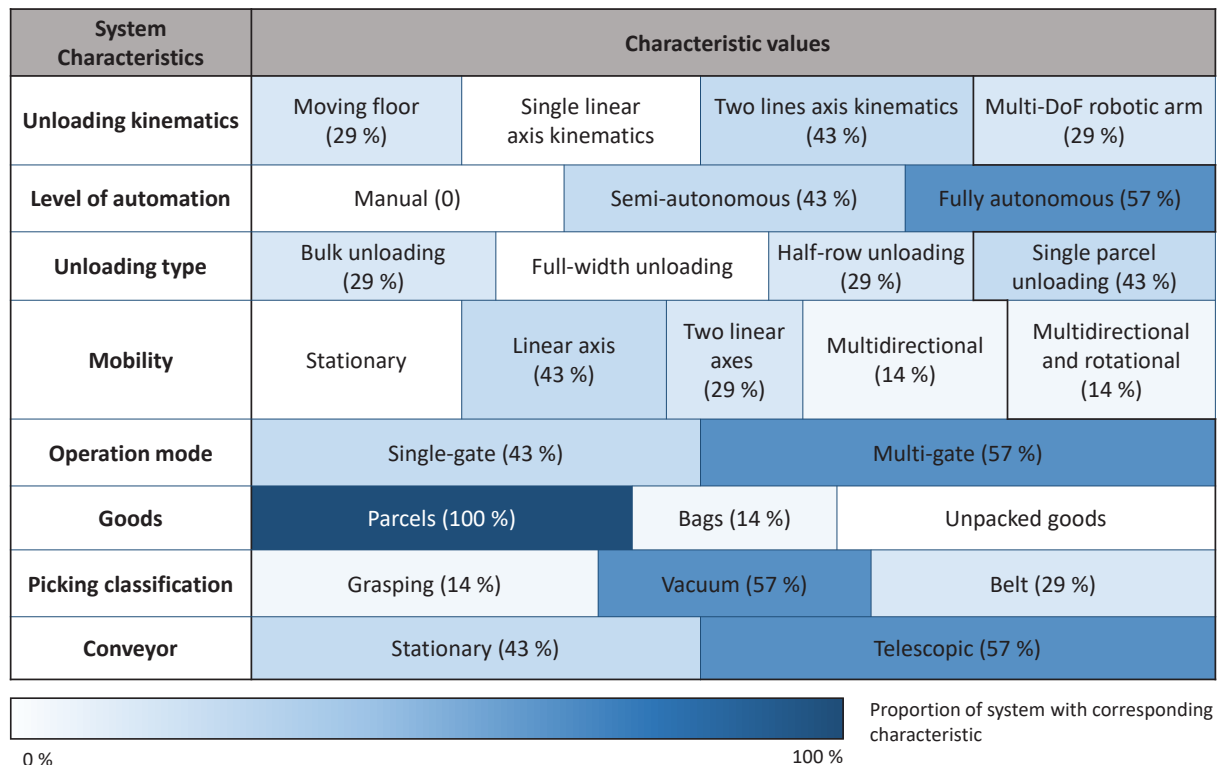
| System Characteristics | Characteristic values | | | | |
|---|---|---|---|---|---|
| Unloading kinematics | Moving floor (29 %) | Single linear axis kinematics | Two lines axis kinematics (43 %) | Multi-DoF robotic arm (29 %) | |
| Level of automation | Manual (0) | Semi-autonomous (43 %) | Fully autonomous (57 %) | | |
| Unloading type | Bulk unloading (29 %) | Full-width unloading | Half-row unloading (29 %) | Single parcel unloading (43 %) | |
| Mobility | Stationary | Linear axis (43 %) | Two linear axes (29 %) | Multidirectional (14 %) | Multidirectional and rotational (14 %) |
| Operation mode | Single-gate (43 %) | Multi-gate (57 %) | | | |
| Goods | Parcels (100 %) | Bags (14 %) | Unpacked goods | | |
| Picking classification | Grasping (14 %) | Vacuum (57 %) | Belt (29 %) | | |
| Conveyor | Stationary (43 %) | Telescopic (57 %) | | | |

0 %
100 %
Proportion of system with corresponding characteristic